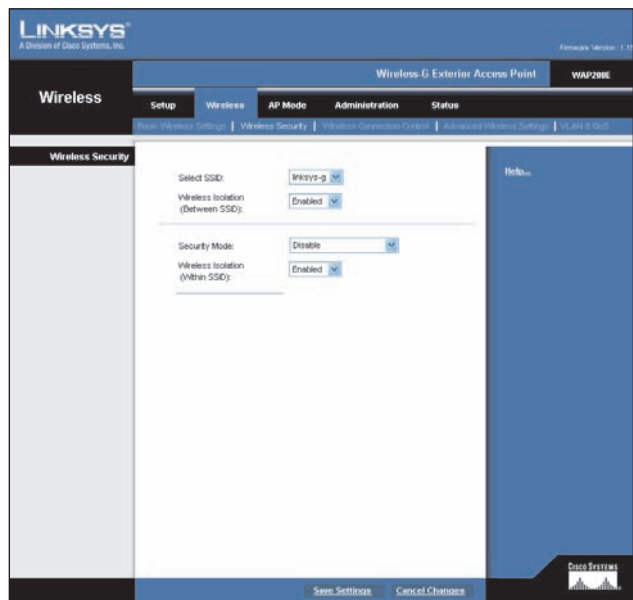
LINKSYS®
A Division of Cisco Systems, Inc.

Firmware Version: 1.1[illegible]

Wireless-G Exterior Access Point | WAP200E

Wireless

Setup | Wireless | AP Mode | Administration | Status

Basic Wireless Settings | Wireless Security | Wireless Connection Control | Advanced Wireless Settings | VLAN & QoS

Wireless Security

Select SSID: linksys-g

Wireless Isolation (Between SSID): Enabled

Security Mode: Disable

Wireless Isolation (Within SSID): Enabled

Help...

Save Settings | Cancel Changes

Cisco Systems